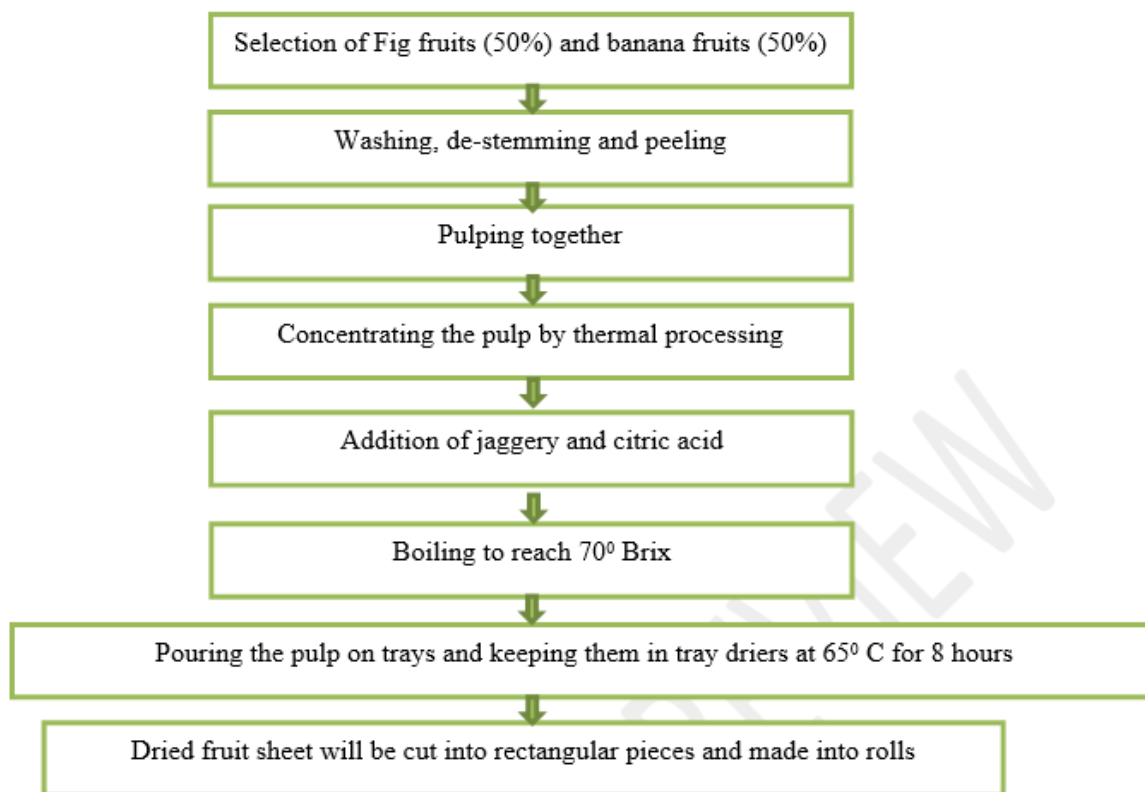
Selection of Fig fruits (50%) and banana fruits (50%)

Washing, de-stemming and peeling

Pulping together

Concentrating the pulp by thermal processing

Addition of jaggery and citric acid

Boiling to reach $70^0$ Brix

Pouring the pulp on trays and keeping them in tray driers at $65^0$ C for 8 hours

Dried fruit sheet will be cut into rectangular pieces and made into rolls

PREVIEW